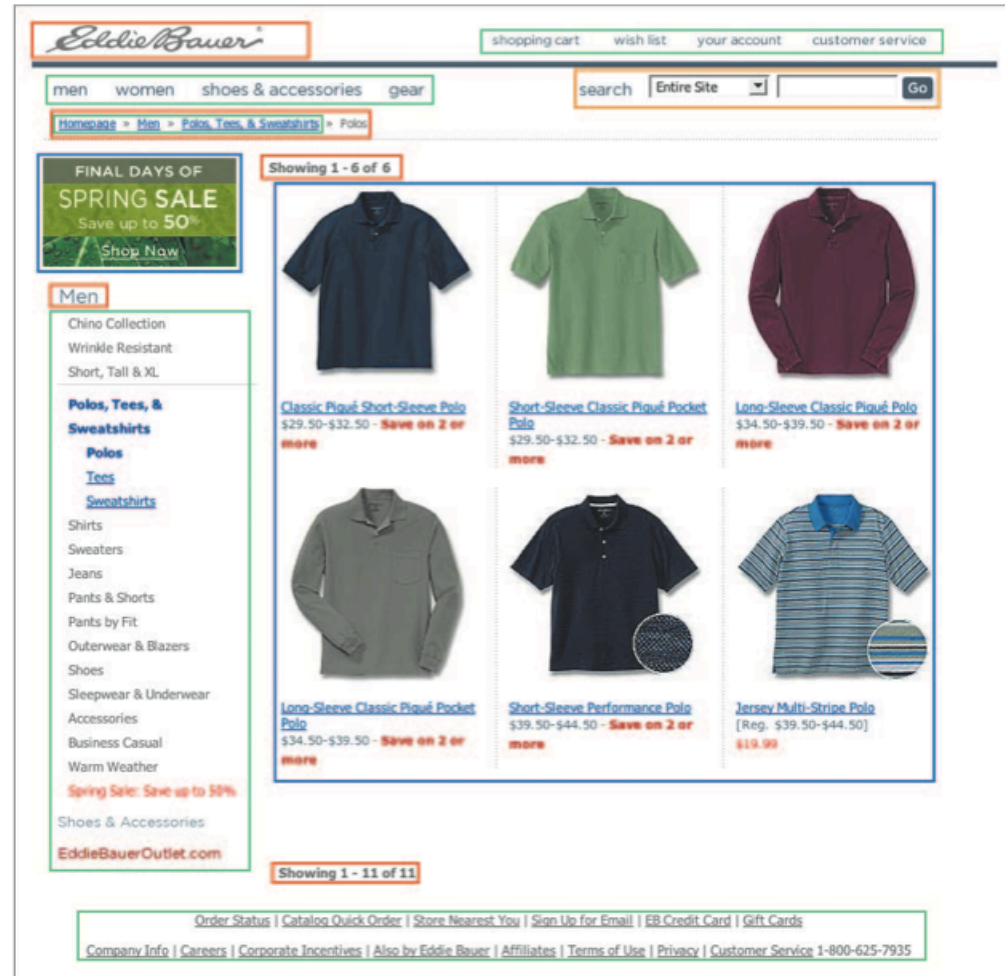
Eddie Bauer

shopping cart wish list your account customer service

men women shoes & accessories gear

search Entire Site Go

Homepage » Men » Polos, Tees, & Sweatshirts » Polos

FINAL DAYS OF
SPRING SALE
Save up to 50%
Shop Now

Men

Chino Collection
Wrinkle Resistant
Short, Tall & XL

Polos, Tees, & Sweatshirts
Polos
Tees
Sweatshirts
Shirts
Sweaters
Jeans
Pants & Shorts
Pants by Fit
Outerwear & Blazers
Shoes
Sleepwear & Underwear
Accessories
Business Casual
Warm Weather
Spring Sale: Save up to 50%

Shoes & Accessories

EddieBauerOutlet.com

Showing 1 - 6 of 6

Classic Piqué Short-Sleeve Polo
$29.50-$32.50 - Save on 2 or more

Short-Sleeve Classic Piqué Pocket Polo
$29.50-$32.50 - Save on 2 or more

Long-Sleeve Classic Piqué Polo
$34.50-$39.50 - Save on 2 or more

Long-Sleeve Classic Piqué Pocket Polo
$34.50-$39.50 - Save on 2 or more

Short-Sleeve Performance Polo
$39.50-$44.50 - Save on 2 or more

Jersey Multi-Stripe Polo
[Reg. $39.50-$44.50]
$19.99

Showing 1 - 11 of 11

Order Status | Catalog Quick Order | Store Nearest You | Sign Up for Email | EB Credit Card | Gift Cards

Company Info | Careers | Corporate Incentives | Also by Eddie Bauer | Affiliates | Terms of Use | Privacy | Customer Service 1-800-625-7935